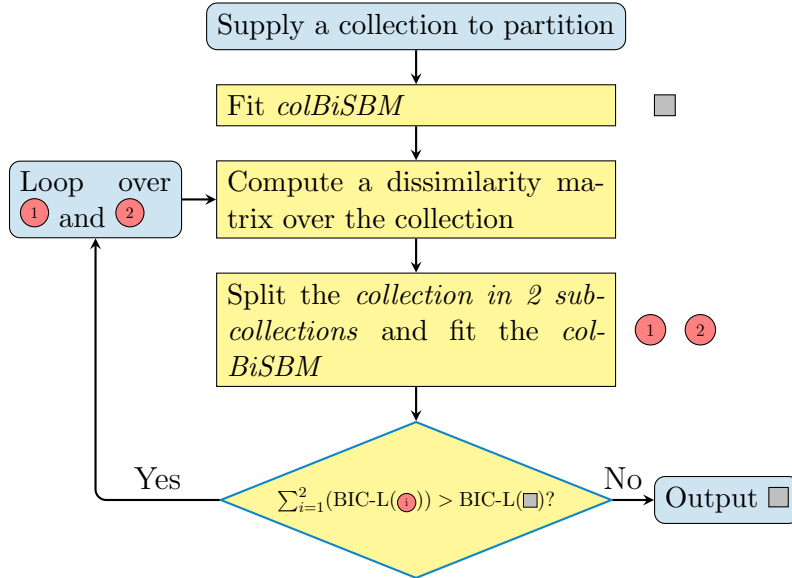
Supply a collection to partition

Fit *colBiSBM*

Loop over 1 and 2

Compute a dissimilarity matrix over the collection

Split the *collection in 2 subcollections* and fit the *colBiSBM* 1 2

Yes

$\sum_{i=1}^{2}$(BIC-L(i)) > BIC-L(□)?

No

Output